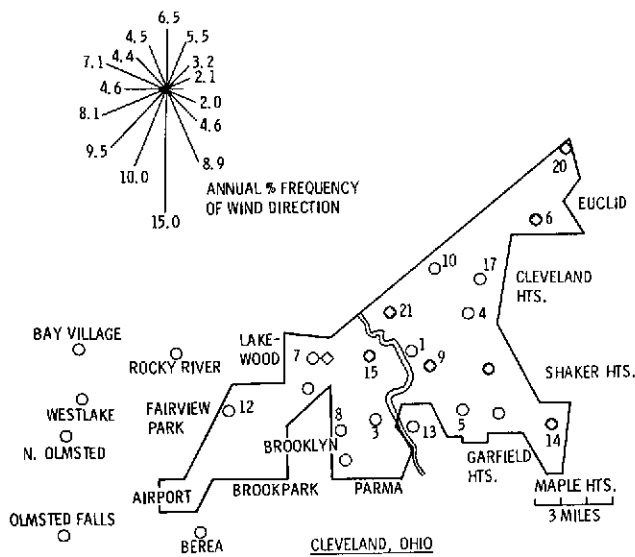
6.5
5.5
4.5
3.2
4.4
7.1
2.1
4.6
2.0
8.1
4.6
9.5
8.9
10.0
15.0
ANNUAL % FREQUENCY OF WIND DIRECTION

20
EUCLID
6
10
17
CLEVELAND HTS.
21
4
BAY VILLAGE
LAKEWOOD
1
ROCKY RIVER
7
9
15
SHAKER HTS.
WESTLAKE
FAIRVIEW PARK
12
8
3
13
5
N. OLMSTED
BROOKLYN
14
GARFIELD HTS.
AIRPORT
BROOKPARK
PARMA
MAPLE HTS.
3 MILES
OLMSTED FALLS
BEREA
CLEVELAND, OHIO